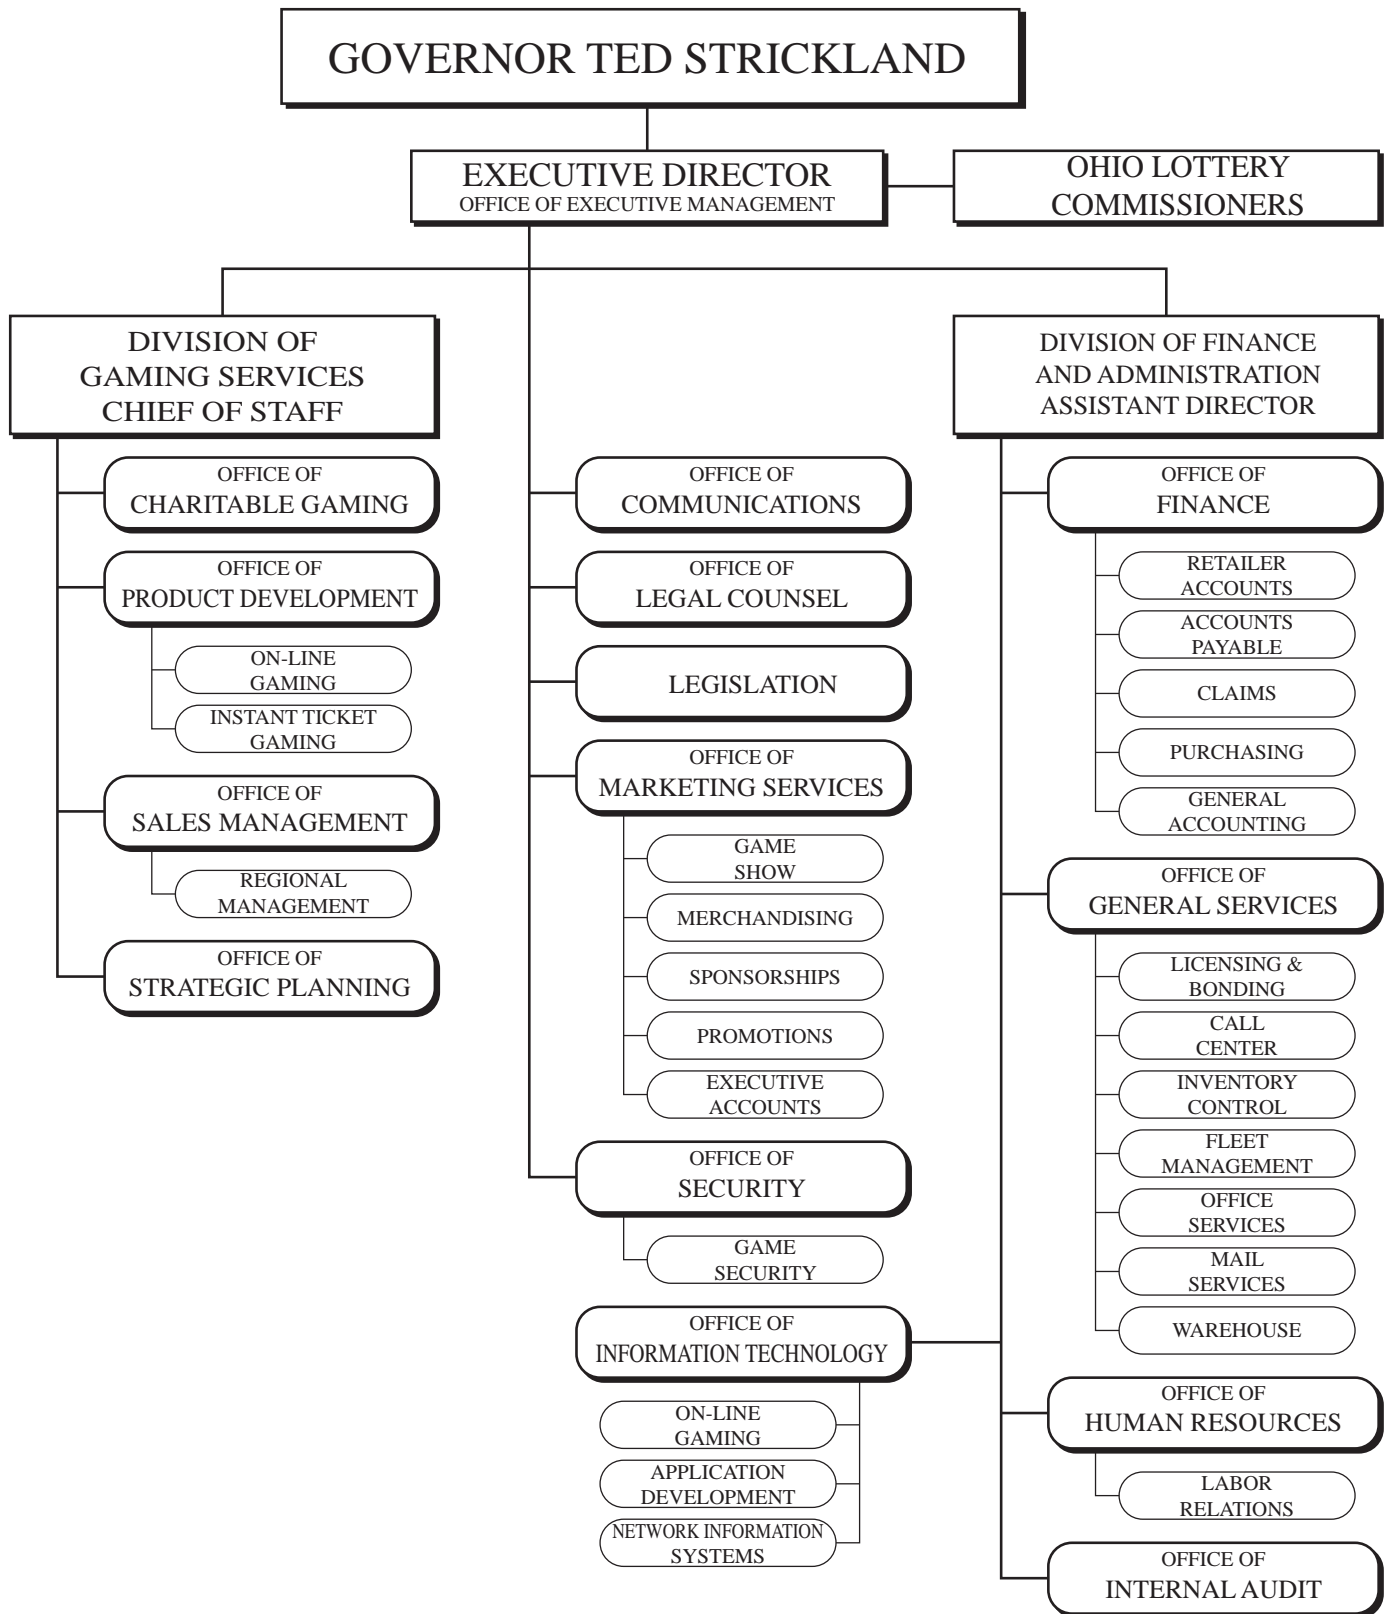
GOVERNOR TED STRICKLAND

EXECUTIVE DIRECTOR
OFFICE OF EXECUTIVE MANAGEMENT

OHIO LOTTERY COMMISSIONERS

DIVISION OF GAMING SERVICES CHIEF OF STAFF

OFFICE OF CHARITABLE GAMING

OFFICE OF PRODUCT DEVELOPMENT

ON-LINE GAMING

INSTANT TICKET GAMING

OFFICE OF SALES MANAGEMENT

REGIONAL MANAGEMENT

OFFICE OF STRATEGIC PLANNING

OFFICE OF COMMUNICATIONS

OFFICE OF LEGAL COUNSEL

LEGISLATION

OFFICE OF MARKETING SERVICES

GAME SHOW

MERCHANDISING

SPONSORSHIPS

PROMOTIONS

EXECUTIVE ACCOUNTS

OFFICE OF SECURITY

GAME SECURITY

OFFICE OF INFORMATION TECHNOLOGY

ON-LINE GAMING

APPLICATION DEVELOPMENT

NETWORK INFORMATION SYSTEMS

DIVISION OF FINANCE AND ADMINISTRATION ASSISTANT DIRECTOR

OFFICE OF FINANCE

RETAILER ACCOUNTS

ACCOUNTS PAYABLE

CLAIMS

PURCHASING

GENERAL ACCOUNTING

OFFICE OF GENERAL SERVICES

LICENSING & BONDING

CALL CENTER

INVENTORY CONTROL

FLEET MANAGEMENT

OFFICE SERVICES

MAIL SERVICES

WAREHOUSE

OFFICE OF HUMAN RESOURCES

LABOR RELATIONS

OFFICE OF INTERNAL AUDIT